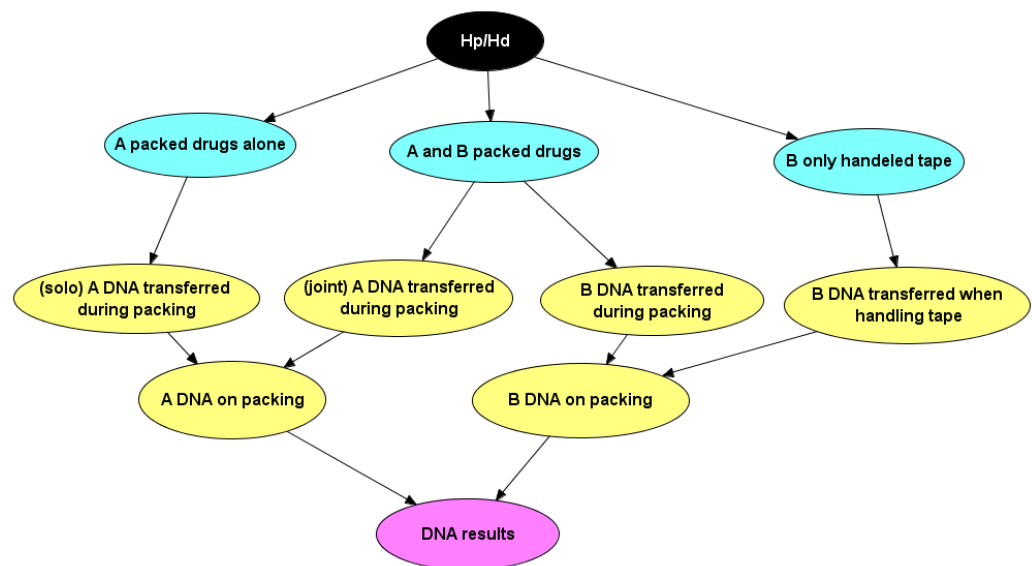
Hp/Hd

A packed drugs alone

A and B packed drugs

B only handeled tape

(solo) A DNA transferred during packing

(joint) A DNA transferred during packing

B DNA transferred during packing

B DNA transferred when handling tape

A DNA on packing

B DNA on packing

DNA results